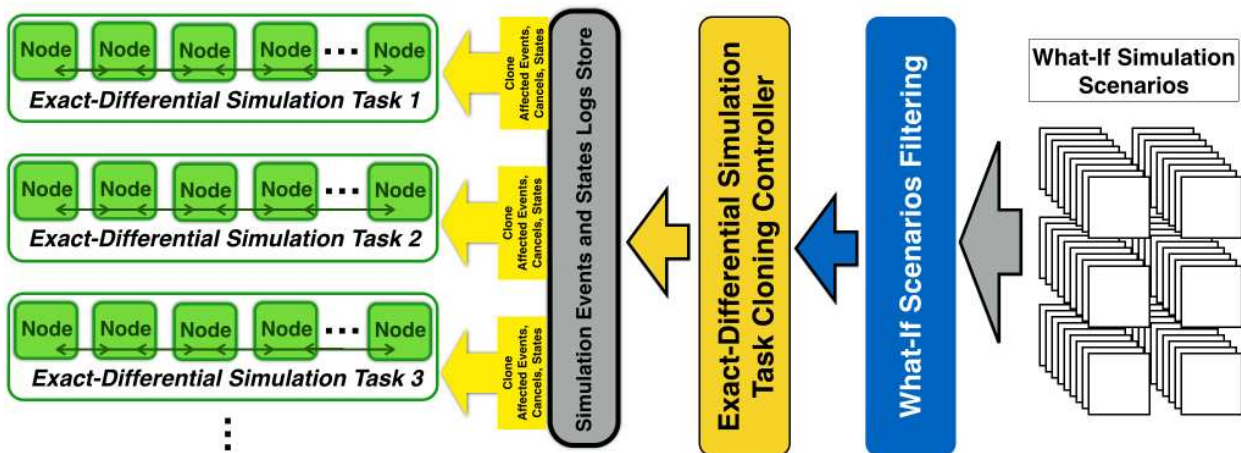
What-If Simulation Scenarios

What-If Scenarios Filtering

Exact-Differential Simulation Task Cloning Controller

Simulation Events and States Logs Store

Clone Affected Events, Cancels, States

Node Node Node Node ··· Node
Exact-Differential Simulation Task 1

Clone Affected Events, Cancels, States

Node Node Node Node ··· Node
Exact-Differential Simulation Task 2

Clone Affected Events, Cancels, States

Node Node Node Node ··· Node
Exact-Differential Simulation Task 3

⋮